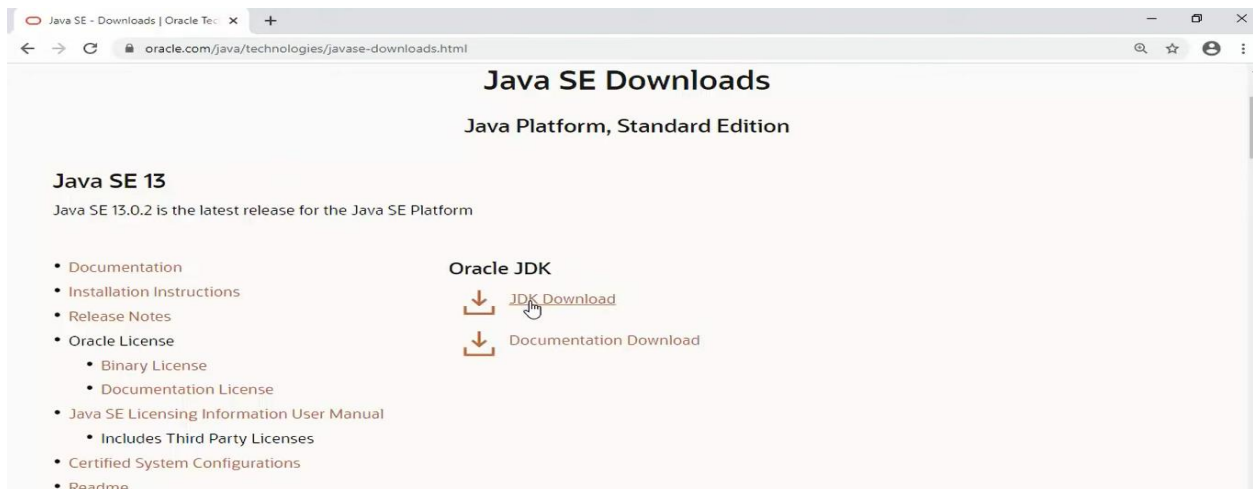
Java SE - Downloads | Oracle Tec ×

oracle.com/java/technologies/javase-downloads.html

Java SE Downloads

Java Platform, Standard Edition

Java SE 13

Java SE 13.0.2 is the latest release for the Java SE Platform

- Documentation
- Installation Instructions
- Release Notes
- Oracle License
  - Binary License
  - Documentation License
- Java SE Licensing Information User Manual
  - Includes Third Party Licenses
- Certified System Configurations
- Readme

Oracle JDK

JDK Download

Documentation Download